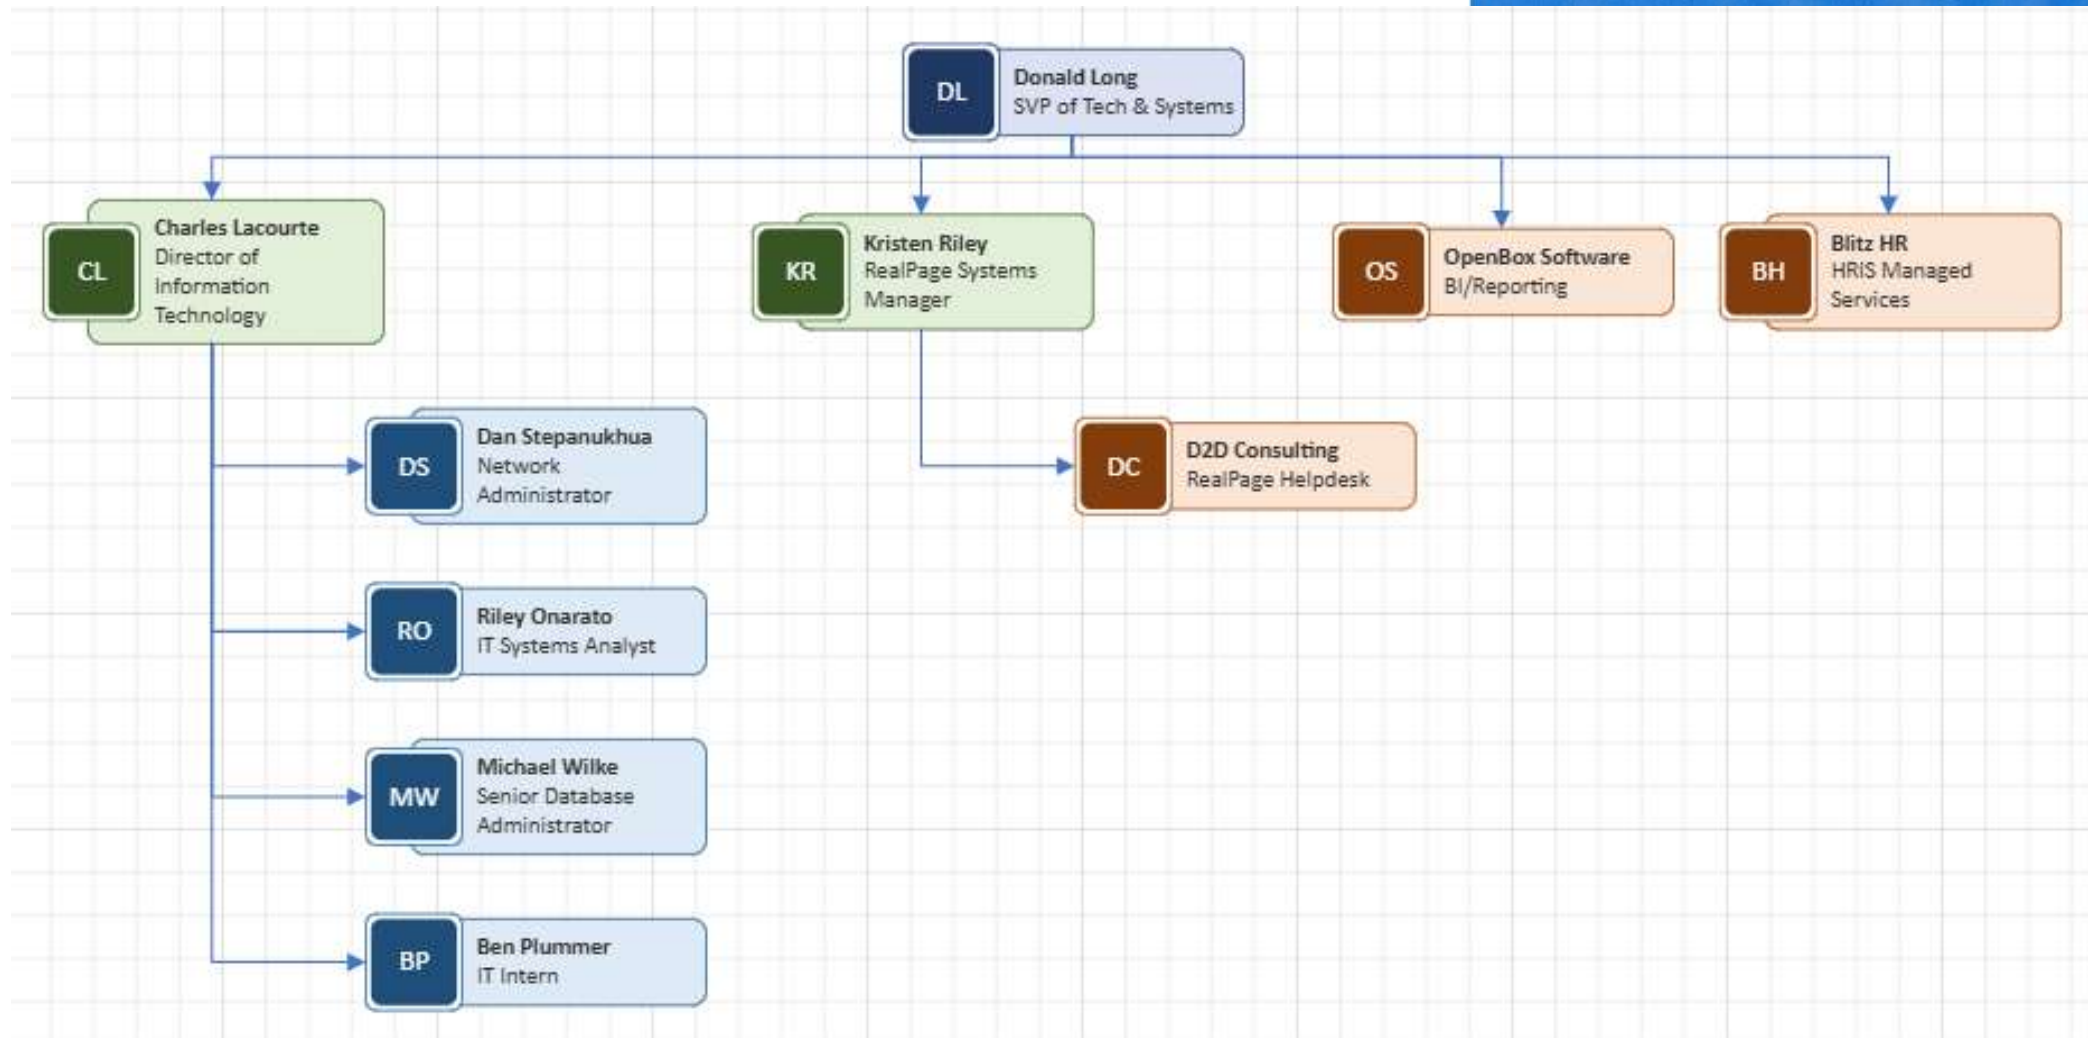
DL Donald Long
SVP of Tech & Systems

CL Charles Lacourte
Director of Information Technology

KR Kristen Riley
RealPage Systems Manager

OS OpenBox Software
BI/Reporting

BH Blitz HR
HRIS Managed Services

DS Dan Stepanukhua
Network Administrator

DC D2D Consulting
RealPage Helpdesk

RO Riley Onarato
IT Systems Analyst

MW Michael Wilke
Senior Database Administrator

BP Ben Plummer
IT Intern